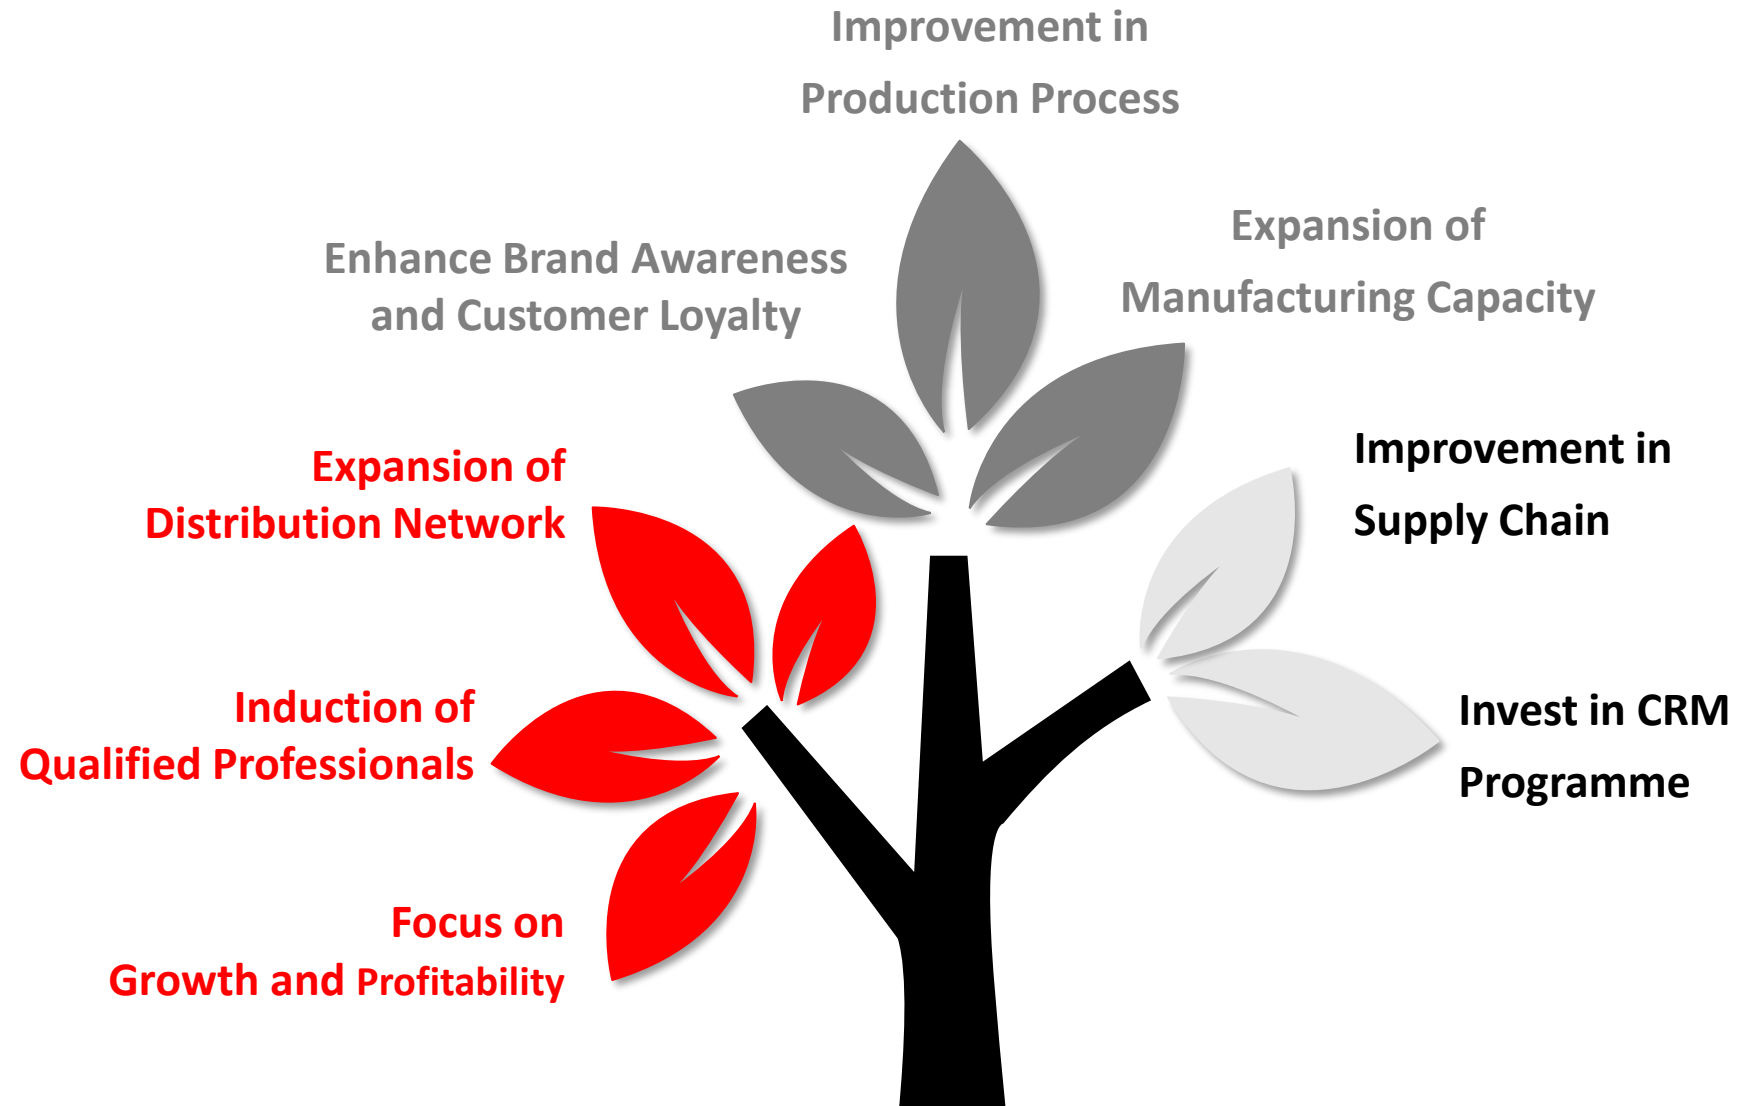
Improvement in Production Process

Enhance Brand Awareness and Customer Loyalty

Expansion of Manufacturing Capacity

Expansion of Distribution Network

Improvement in Supply Chain

Induction of Qualified Professionals

Invest in CRM Programme

Focus on Growth and Profitability